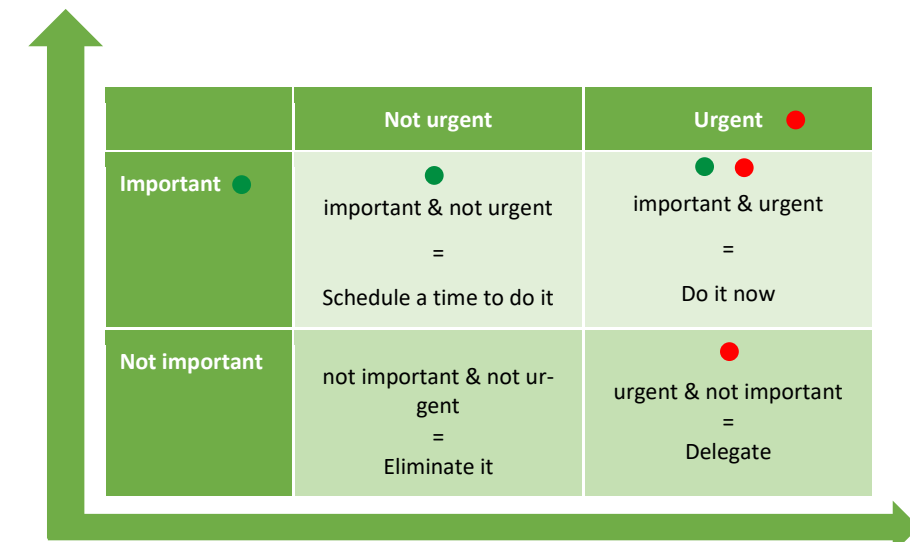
|  | Not urgent | Urgent |
|---|---|---|
| Important | important & not urgent = Schedule a time to do it | important & urgent = Do it now |
| Not important | not important & not urgent = Eliminate it | urgent & not important = Delegate |